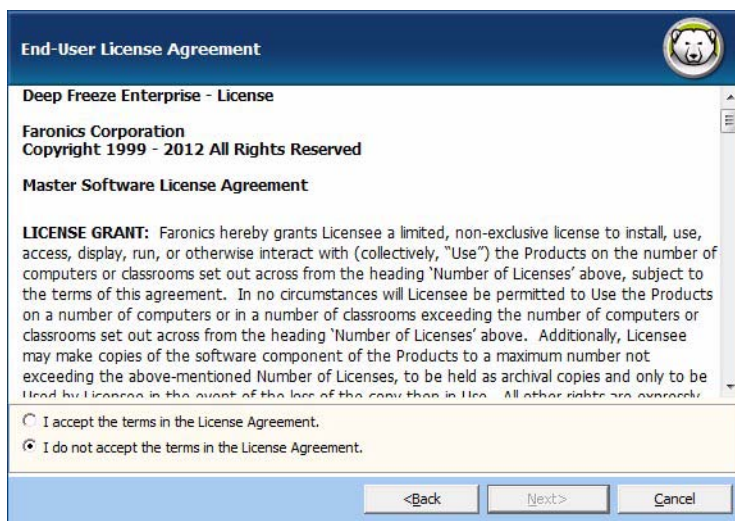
End-User License Agreement

Deep Freeze Enterprise - License

Faronics Corporation
Copyright 1999 - 2012 All Rights Reserved

Master Software License Agreement

LICENSE GRANT: Faronics hereby grants Licensee a limited, non-exclusive license to install, use, access, display, run, or otherwise interact with (collectively, "Use") the Products on the number of computers or classrooms set out across from the heading 'Number of Licenses' above, subject to the terms of this agreement. In no circumstances will Licensee be permitted to Use the Products on a number of computers or in a number of classrooms exceeding the number of computers or classrooms set out across from the heading 'Number of Licenses' above. Additionally, Licensee may make copies of the software component of the Products to a maximum number not exceeding the above-mentioned Number of Licenses, to be held as archival copies and only to be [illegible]

I accept the terms in the License Agreement.

I do not accept the terms in the License Agreement.

<Back Next> Cancel